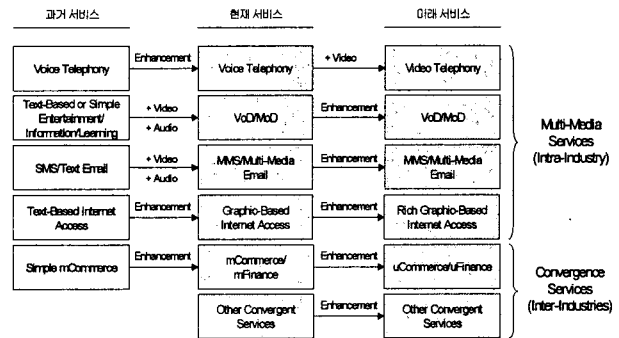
과거 서비스

현재 서비스

미래 서비스

Voice Telephony

Enhancement

Voice Telephony

+ Video

Video Telephony

Text-Based or Simple Entertainment/ Information/Learning

+ Video

+ Audio

VoD/MoD

Enhancement

VoD/MoD

SMS/Text Email

+ Video

+ Audio

MMS/Multi-Media Email

Enhancement

MMS/Multi-Media Email

Text-Based Internet Access

Enhancement

Graphic-Based Internet Access

Enhancement

Rich Graphic-Based Internet Access

Multi-Media Services (Intra-Industry)

Simple mCommerce

Enhancement

mCommerce/ mFinance

Enhancement

uCommerce/uFinance

Other Convergent Services

Enhancement

Other Convergent Services

Convergence Services (Inter-Industries)